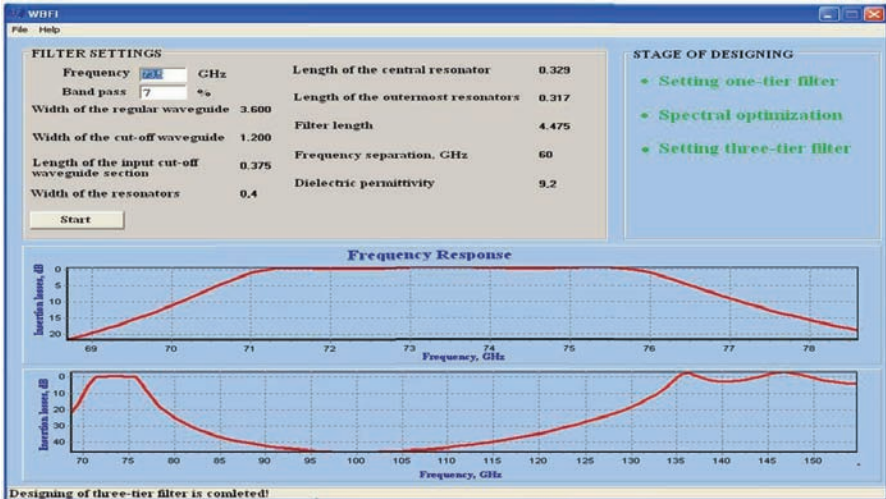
WBFI

File Help

FILTER SETTINGS

Frequency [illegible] GHz

Band pass 7 %

Width of the regular waveguide 3.600

Width of the cut-off waveguide 1.200

Length of the input cut-off waveguide section 0.375

Width of the resonators 0,4

Start

Length of the central resonator 0.329

Length of the outermost resonators 0.317

Filter length 4.475

Frequency separation, GHz 60

Dielectric permittivity 9,2

STAGE OF DESIGNING

• Setting one-tier filter

• Spectral optimization

• Setting three-tier filter

Frequency Response

Insertion losses, dB

0
5
10
15
20

69 70 71 72 73 74 75 76 77 78

Frequency, GHz

Insertion losses, dB

0
10
20
30
40

70 75 80 85 90 95 100 105 110 115 120 125 130 135 140 145 150

Frequency, GHz

Designing of three-tier filter is comleted!